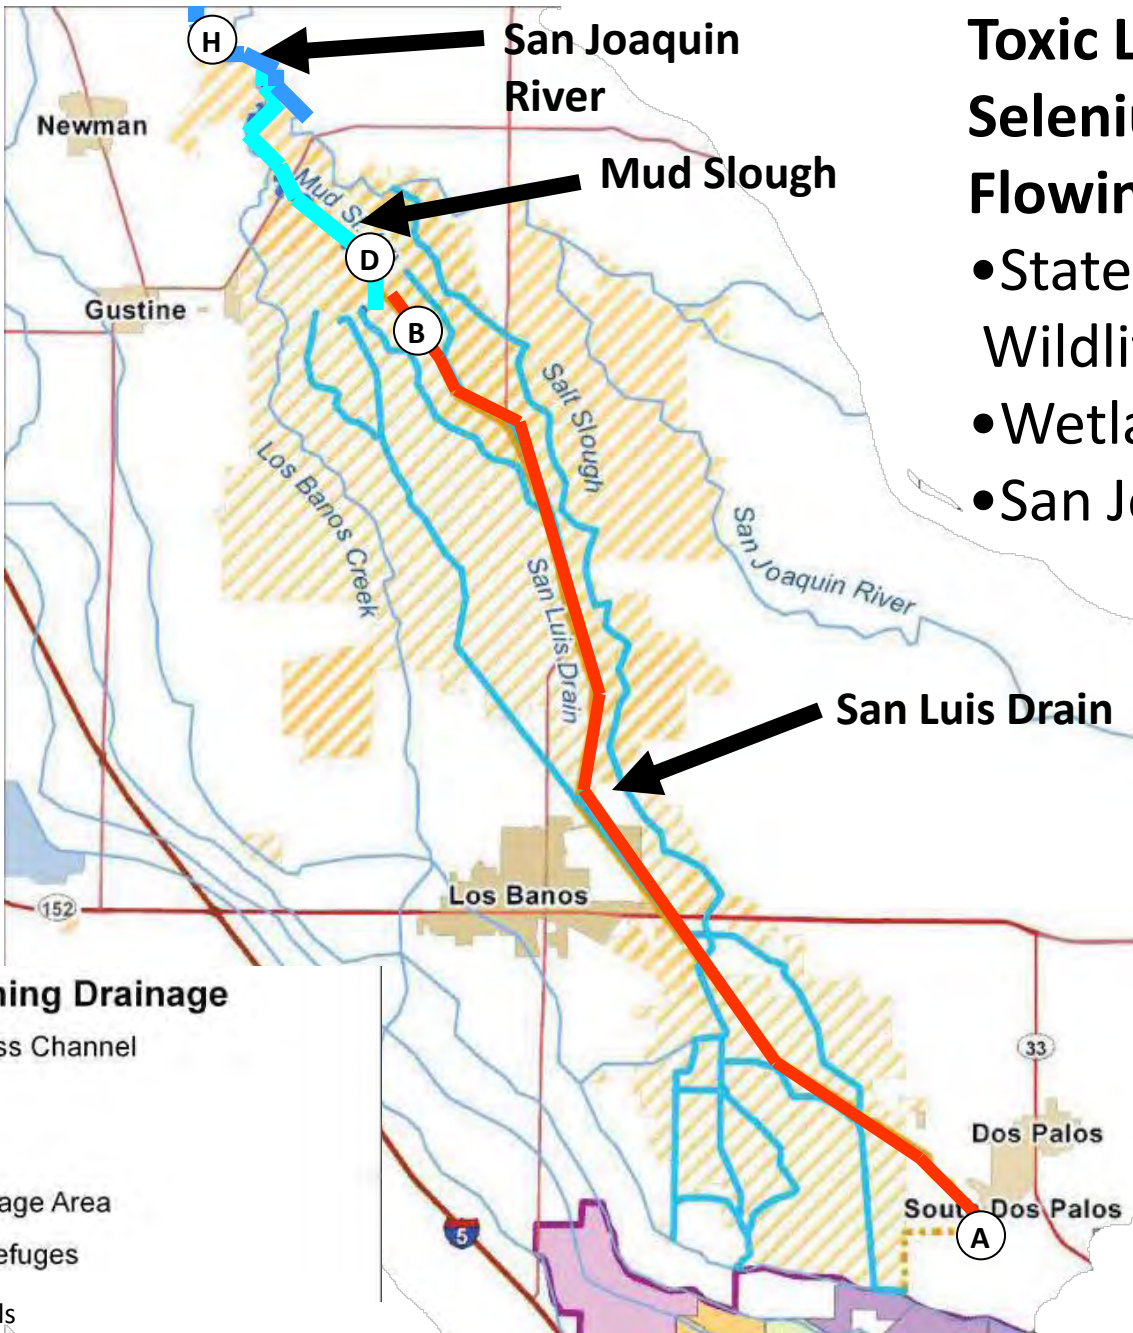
H
San Joaquin River
Toxic L
Seleni
Flowir
•State
Wildli
•Wetla
•San J
Newman
Mud Slough
Mud S
D
Gustine
B
Salt Slough
Los Banos Creek
San Joaquin River
San Luis Drain
San Luis Drain
Los Banos
152
ning Drainage
ss Channel
age Area
efuges
ls
33
Dos Palos
Sou Dos Palos
A
5